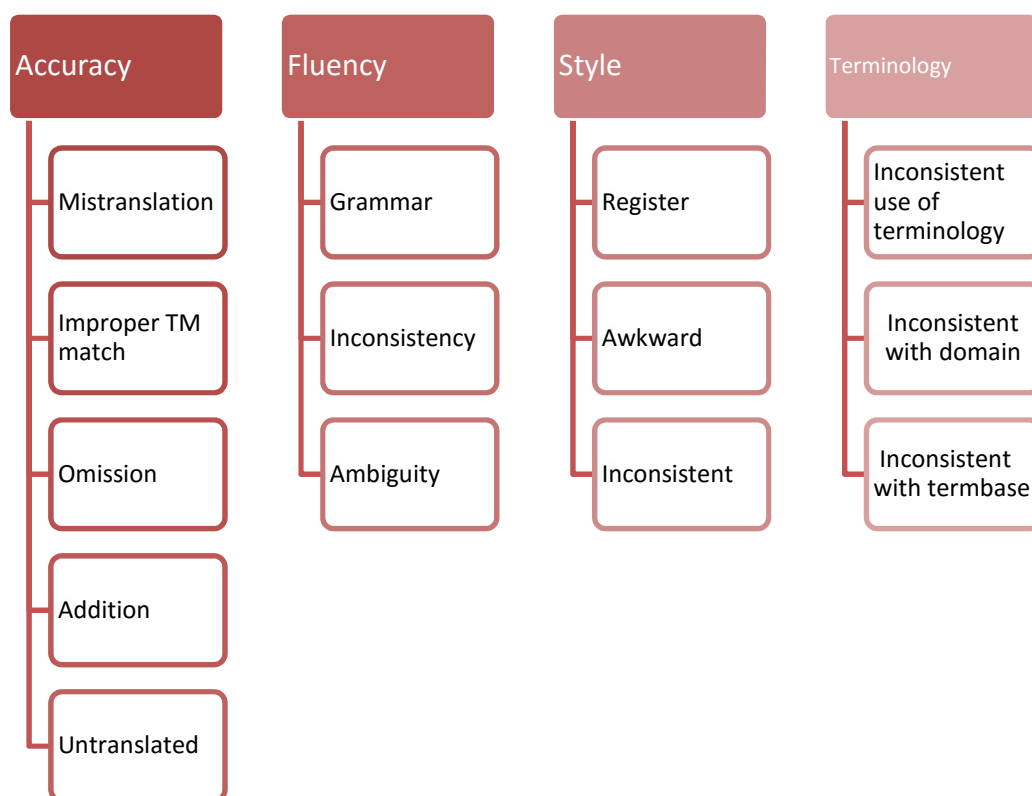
Accuracy

Mistranslation

Improper TM match

Omission

Addition

Untranslated

Fluency

Grammar

Inconsistency

Ambiguity

Style

Register

Awkward

Inconsistent

Terminology

Inconsistent use of terminology

Inconsistent with domain

Inconsistent with termbase